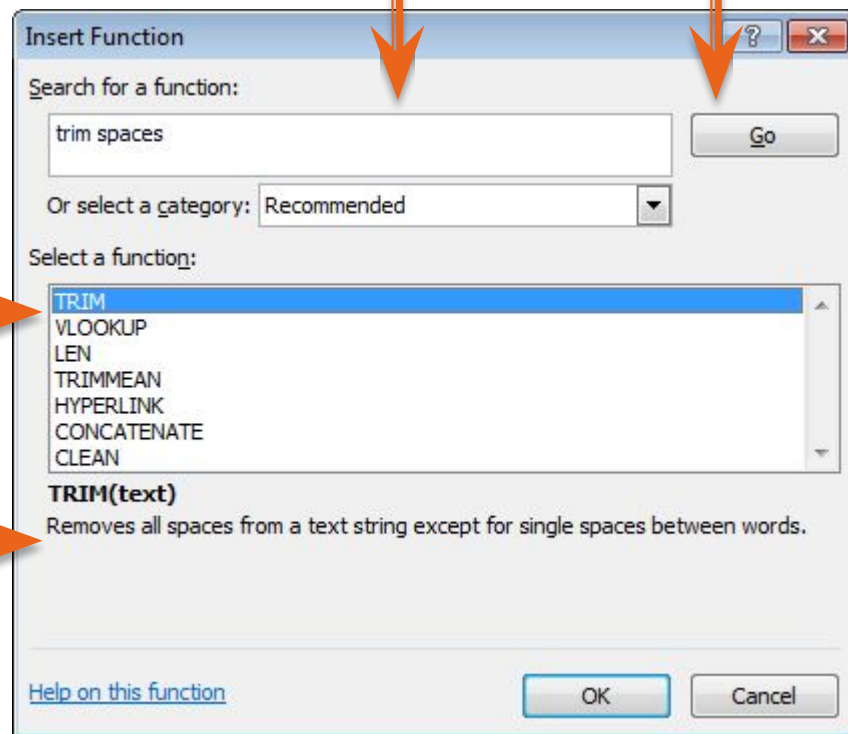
Insert Function

?

Search for a function:

trim spaces

Go

Or select a category: Recommended

Select a function:

TRIM
VLOOKUP
LEN
TRIMMEAN
HYPERLINK
CONCATENATE
CLEAN

TRIM(text)

Removes all spaces from a text string except for single spaces between words.

Help on this function

OK

Cancel